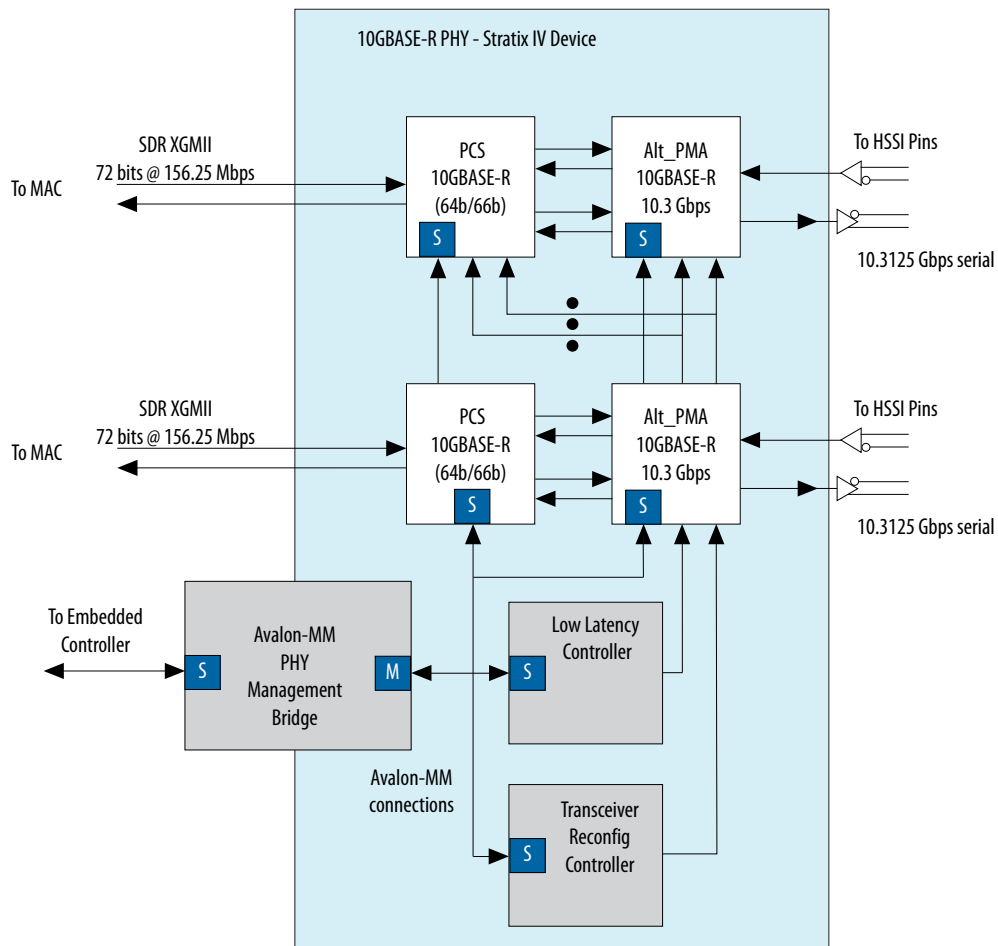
10GBASE-R PHY - Stratix IV Device

SDR XGMII
72 bits @ 156.25 Mbps

To MAC

PCS
10GBASE-R
(64b/66b)

S

Alt_PMA
10GBASE-R
10.3 Gbps

S

To HSSI Pins

10.3125 Gbps serial

SDR XGMII
72 bits @ 156.25 Mbps

To MAC

PCS
10GBASE-R
(64b/66b)

S

Alt_PMA
10GBASE-R
10.3 Gbps

S

To HSSI Pins

10.3125 Gbps serial

To Embedded
Controller

S

Avalon-MM
PHY
Management
Bridge

M

Low Latency
Controller

S

Avalon-MM
connections

S

Transceiver
Reconfig
Controller